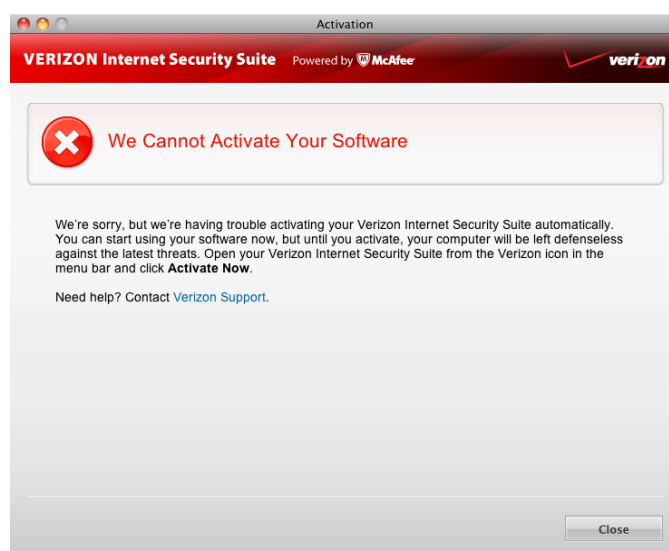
Activation

VERIZON Internet Security Suite Powered by McAfee

verizon

We Cannot Activate Your Software

We're sorry, but we're having trouble activating your Verizon Internet Security Suite automatically. You can start using your software now, but until you activate, your computer will be left defenseless against the latest threats. Open your Verizon Internet Security Suite from the Verizon icon in the menu bar and click **Activate Now**.

Need help? Contact Verizon Support.

Close